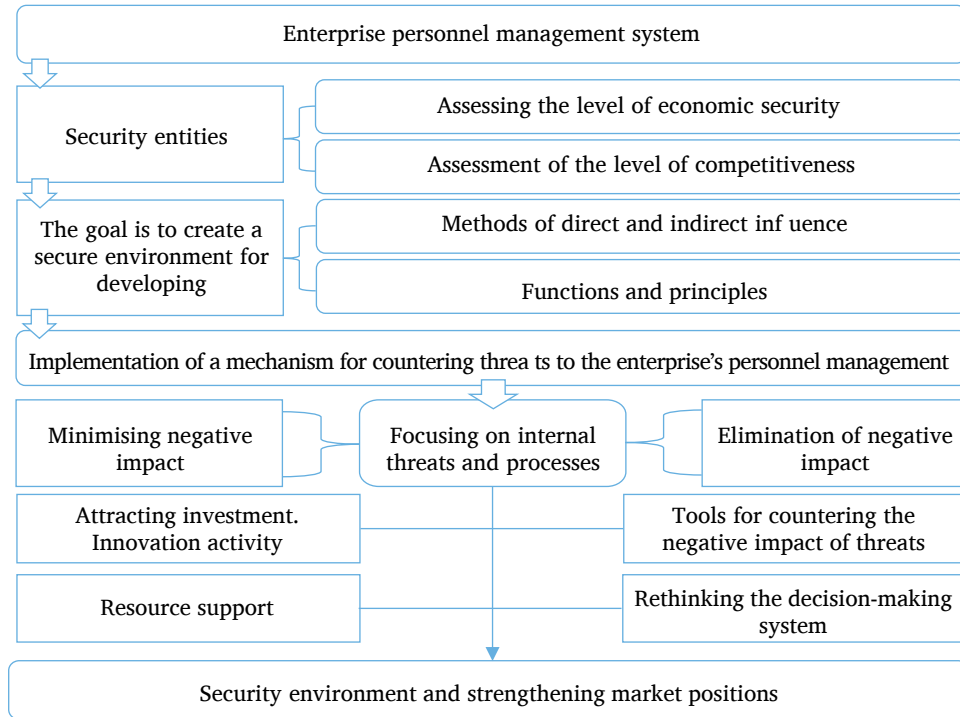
Enterprise personnel management system

Security entities

Assessing the level of economic security

Assessment of the level of competitiveness

The goal is to create a secure environment for developing

Methods of direct and indirect inf uence

Functions and principles

Implementation of a mechanism for countering threa ts to the enterprise's personnel management

Minimising negative impact

Focusing on internal threats and processes

Elimination of negative impact

Attracting investment. Innovation activity

Tools for countering the negative impact of threats

Resource support

Rethinking the decision-making system

Security environment and strengthening market positions